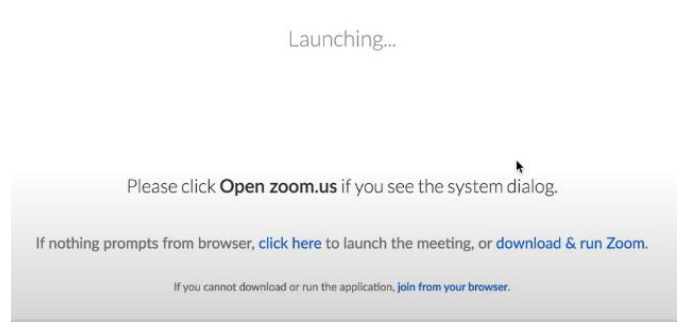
Launching...

Please click **Open zoom.us** if you see the system dialog.

If nothing prompts from browser, click here to launch the meeting, or download & run Zoom.

If you cannot download or run the application, join from your browser.